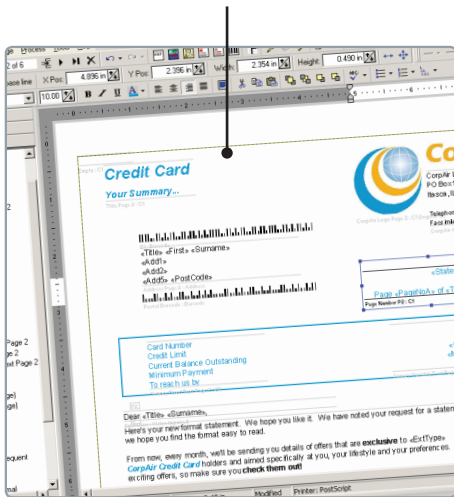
Process Zoom
2 of 6
ase line X Pos 4.896 in Y Pos 2.396 in Width 2.354 in Height 0.490 in
10.00 B I U A
2
Page 2
e 2
ext Page 2
ge)
ge)
equent
ime
Credit Card
Your Summary...
Title Page 2 : C5
«Title» «First» «Surname»
«Add1»
«Add2»
«Add5» «PostCode»
Postal Barcode : Barcode
Card Number
Credit Limit
Current Balance Outstanding
Minimum Payment
To reach us by
Dear «Title» «Surname»,
Here's your new format statement. We hope you like it. We have noted your request for a statem
we hope you find the format easy to read.
From now, every month, we'll be sending you details of offers that are exclusive to «ExtType»
CorpAir Credit Card holders and aimed specifically at you, your lifestyle and your preferences.
exciting offers, so make sure you check them out!
Cor
CorpAir L
PO Box
Itasca, Il
Telephon
Facsimi
Customer
«State
Page «PageNo» of «T
Page Number P2 : C1
CorpAir Logo Page 2 : C3
Modified Printer: PostScript